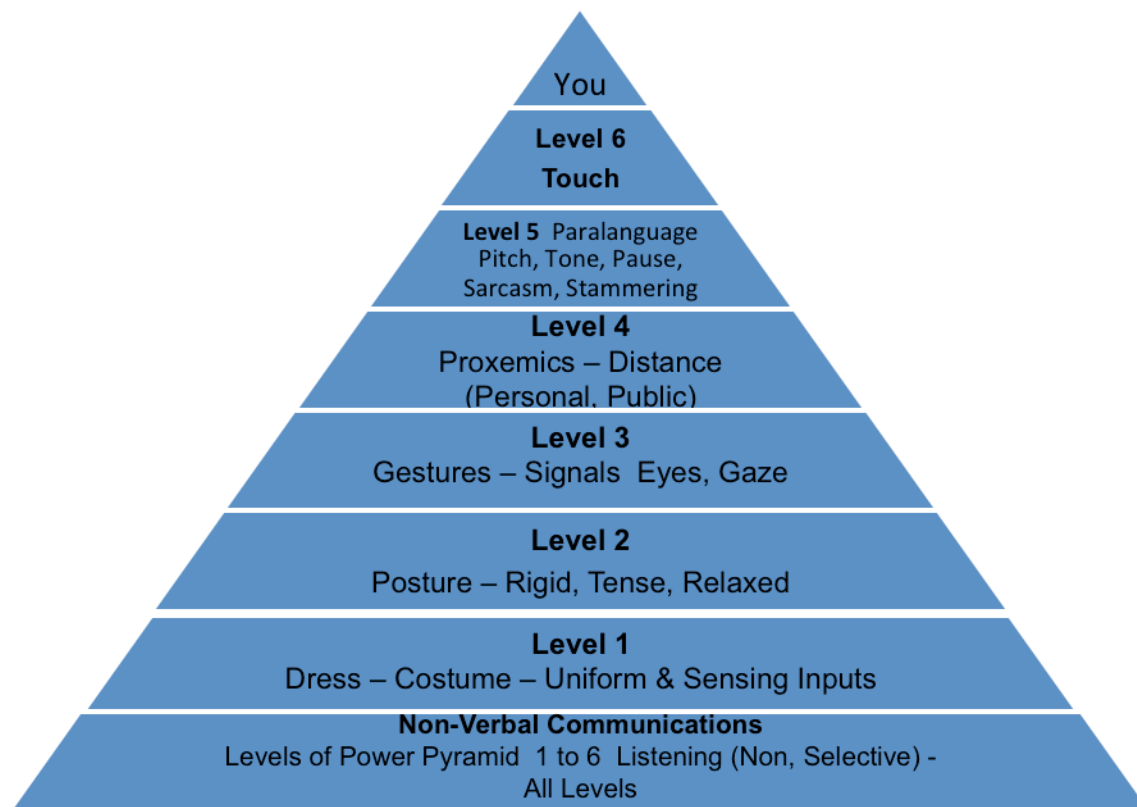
You

Level 6
Touch

Level 5 Paralanguage
Pitch, Tone, Pause, Sarcasm, Stammering

Level 4
Proxemics – Distance
(Personal, Public)

Level 3
Gestures – Signals Eyes, Gaze

Level 2
Posture – Rigid, Tense, Relaxed

Level 1
Dress – Costume – Uniform & Sensing Inputs

Non-Verbal Communications
Levels of Power Pyramid 1 to 6 Listening (Non, Selective) - All Levels